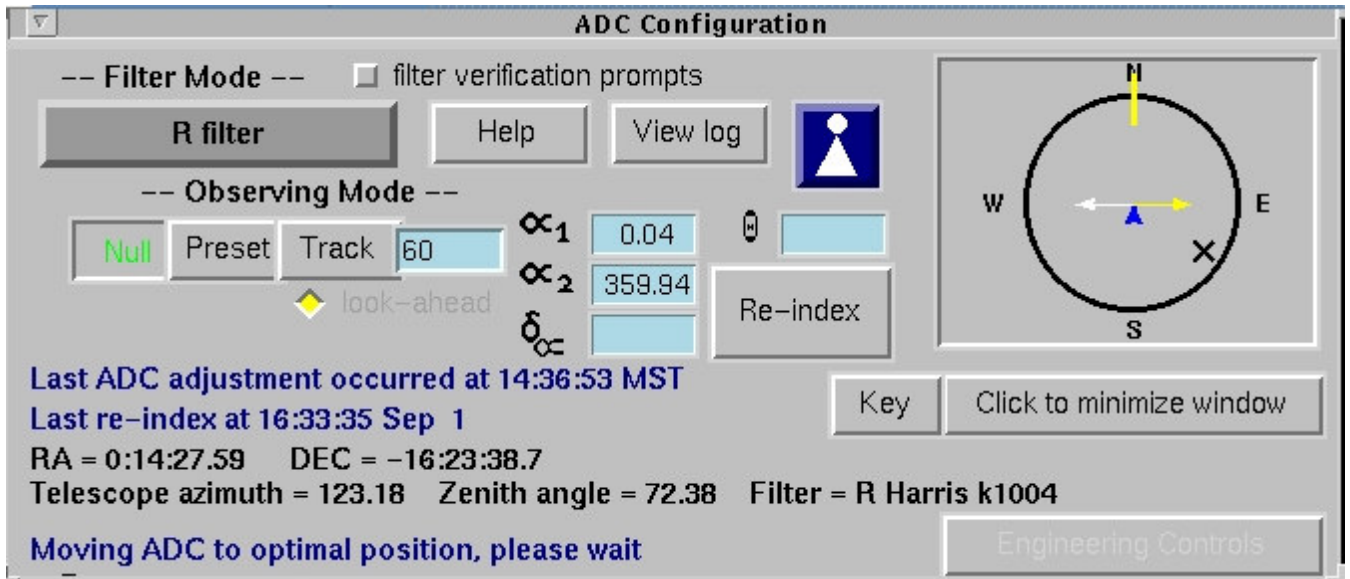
ADC Configuration

-- Filter Mode --

filter verification prompts

R filter

Help

View log

-- Observing Mode --

Null

Preset

Track

60

look-ahead

$\alpha_1$ 0.04

$\alpha_2$ 359.94

$\delta_\alpha$

$\Theta$

Re-index

N

W

E

S

Last ADC adjustment occurred at 14:36:53 MST

Last re-index at 16:33:35 Sep 1

Key

Click to minimize window

RA = 0:14:27.59 DEC = -16:23:38.7

Telescope azimuth = 123.18 Zenith angle = 72.38 Filter = R Harris k1004

Moving ADC to optimal position, please wait

Engineering Controls